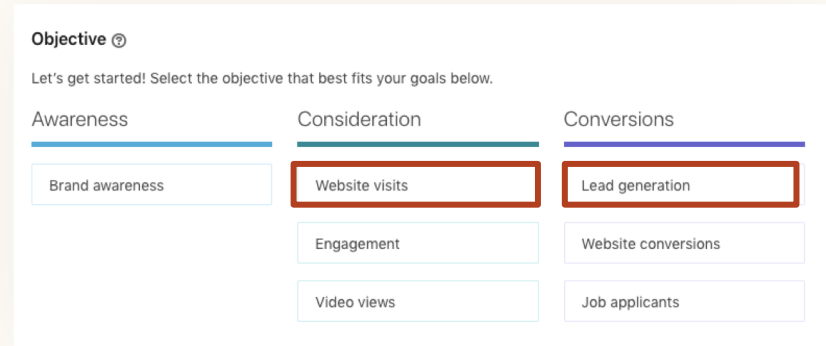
Objective ?

Let's get started! Select the objective that best fits your goals below.

Awareness

Brand awareness

Consideration

Website visits

Engagement

Video views

Conversions

Lead generation

Website conversions

Job applicants